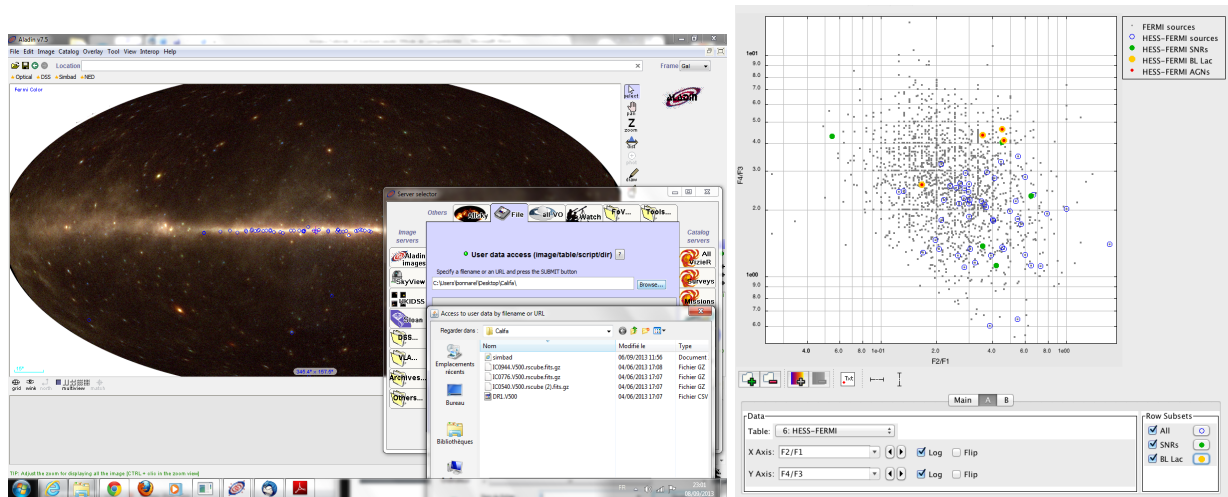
Aladin v7.5
File Edit Image Catalog Overlay Tool View Interop Help
Location
Frame Gal
Optical DSS Simbad NED
Fermi Color
select
pan
zoom
dist
draw
grid wink
Server selector
Others
Sky
File
all VO
Watch
FoV...
Tools...
Image servers
Catalog servers
Aladin images
SkyView
UKIDSS
Sloan
DSS...
VLA...
Archives...
Others...
All VizieR
Surveys
Missions
User data access (image/table/script/dir)
Specify a filename or an URL and press the SUBMIT button
C:\Users\bonnarel\Desktop\Califa\
Browse...
Access to user data by filename or URL
Regarder dans :
Califa
Emplacements récents
Bureau
Bibliothèques
Nom
Modifié le
Type
simbad
06/09/2013 11:56
Document
IC0944.V500.rscube.fits.gz
04/06/2013 17:08
Fichier GZ
IC0776.V500.rscube.fits.gz
04/06/2013 17:07
Fichier GZ
IC0540.V500.rscube (2).fits.gz
04/06/2013 17:07
Fichier GZ
DR1.V500
04/06/2013 17:07
Fichier CSV
TIP: Adjust the zoom for displaying all the image (CTRL + clic in the zoom view)
FR
23:01
08/09/2013
FERMI sources
HESS–FERMI sources
HESS–FERMI SNRs
HESS–FERMI BL Lac
HESS–FERMI AGNs
1e01
9.0
8.0
7.0
6.0
5.0
4.0
3.0
2.0
1e00
9.0
8.0
7.0
6.0
F4/F3
4.0
6.0
8.0
1e-01
2.0
4.0
6.0
8.0
1e00
F2/F1
Main
A
B
Data
Table:
6: HESS–FERMI
X Axis:
F2/F1
Log
Flip
Y Axis:
F4/F3
Log
Flip
Row Subsets
All
SNRs
BL Lac